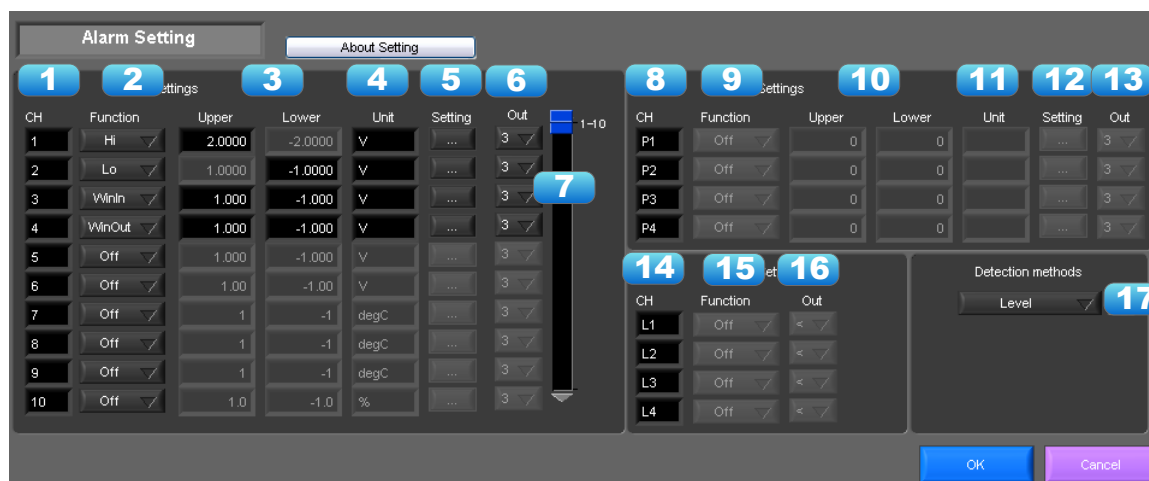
Alarm Setting

About Setting

1 2 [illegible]ettings 3 4 5 6

| CH | Function | Upper | Lower | Unit | Setting | Out |
|---|---|---|---|---|---|---|
| 1 | Hi | 2.0000 | -2.0000 | V | ... | 3 |
| 2 | Lo | 1.0000 | -1.0000 | V | ... | 3 |
| 3 | WinIn | 1.000 | -1.000 | V | ... | 3 |
| 4 | WinOut | 1.000 | -1.000 | V | ... | 3 |
| 5 | Off | 1.000 | -1.000 | V | ... | 3 |
| 6 | Off | 1.00 | -1.00 | V | ... | 3 |
| 7 | Off | 1 | -1 | degC | ... | 3 |
| 8 | Off | 1 | -1 | degC | ... | 3 |
| 9 | Off | 1 | -1 | degC | ... | 3 |
| 10 | Off | 1.0 | -1.0 | % | ... | 3 |

1–10

7

8 9 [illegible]ettings 10 11 12 13

| CH | Function | Upper | Lower | Unit | Setting | Out |
|---|---|---|---|---|---|---|
| P1 | Off | 0 | 0 | | ... | 3 |
| P2 | Off | 0 | 0 | | ... | 3 |
| P3 | Off | 0 | 0 | | ... | 3 |
| P4 | Off | 0 | 0 | | ... | 3 |

14 15 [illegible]et 16

| CH | Function | Out |
|---|---|---|
| L1 | Off | < |
| L2 | Off | < |
| L3 | Off | < |
| L4 | Off | < |

Detection methods

Level

17

OK

Cancel